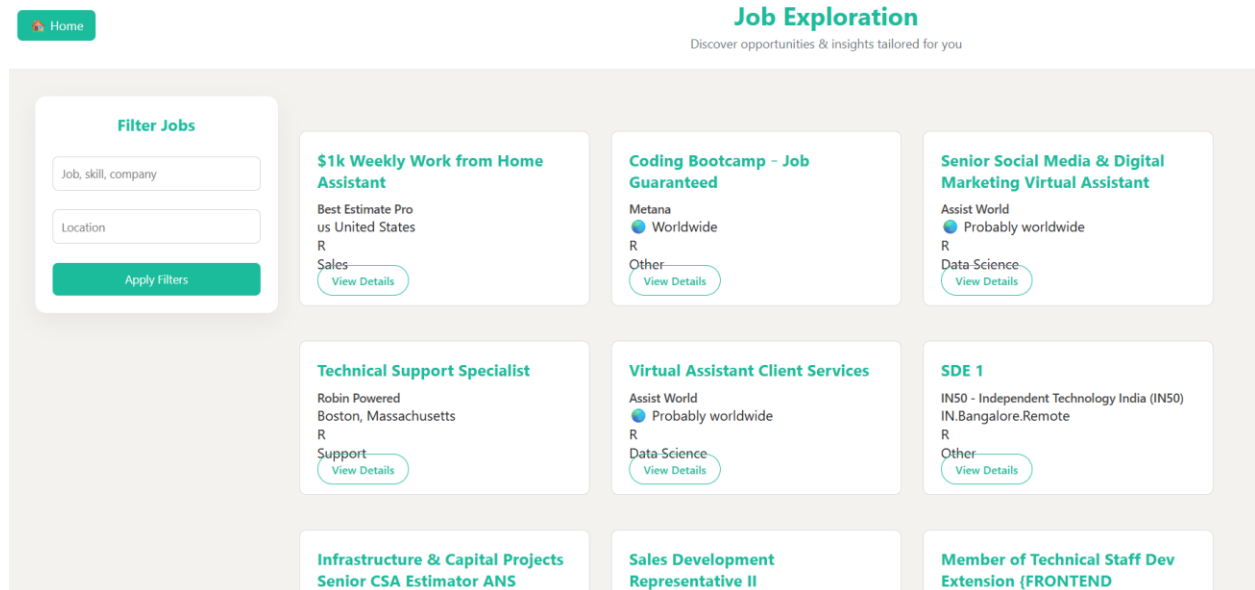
🏠 Home

Job Exploration

Discover opportunities & insights tailored for you

Filter Jobs

Job, skill, company

Location

Apply Filters

$1k Weekly Work from Home Assistant

Best Estimate Pro
us United States
R
Sales
View Details

Coding Bootcamp - Job Guaranteed

Metana
🌏 Worldwide
R
Other
View Details

Senior Social Media & Digital Marketing Virtual Assistant

Assist World
🌏 Probably worldwide
R
Data Science
View Details

Technical Support Specialist

Robin Powered
Boston, Massachusetts
R
Support
View Details

Virtual Assistant Client Services

Assist World
🌏 Probably worldwide
R
Data Science
View Details

SDE 1

IN50 - Independent Technology India (IN50)
IN.Bangalore.Remote
R
Other
View Details

Infrastructure & Capital Projects Senior CSA Estimator ANS

Sales Development Representative II

Member of Technical Staff Dev Extension {FRONTEND